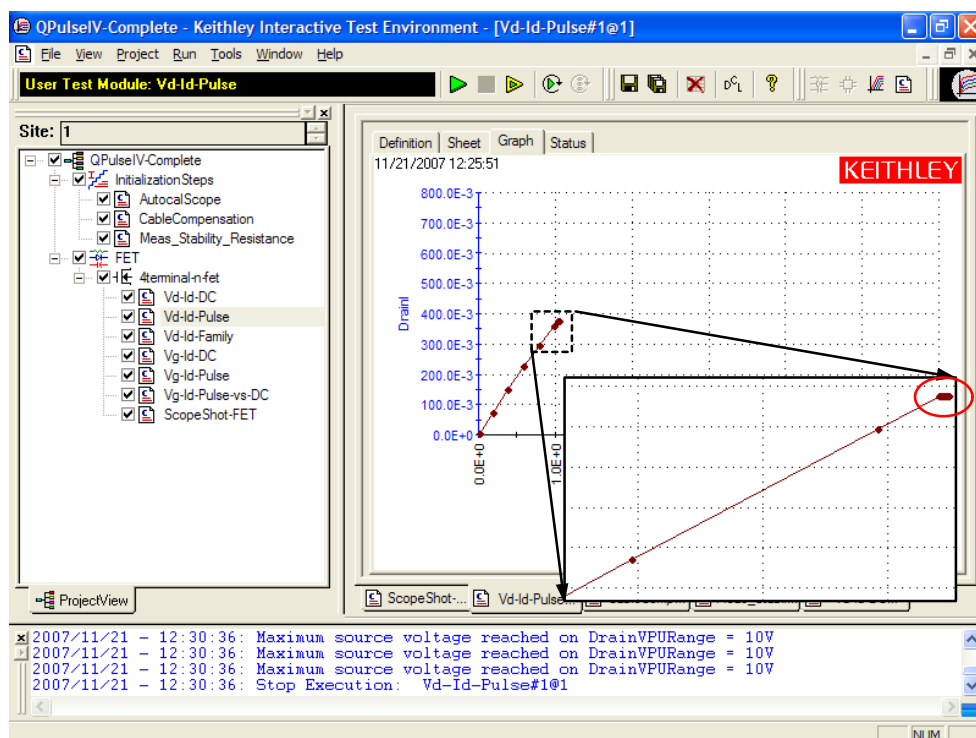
QPulseIV-Complete - Keithley Interactive Test Environment - [Vd-Id-Pulse#1@1]

File View Project Run Tools Window Help

User Test Module: Vd-Id-Pulse

Site: 1

QPulseIV-Complete
InitializationSteps
AutocalScope
CableCompensation
Meas_Stability_Resistance
FET
4terminal-n-fet
Vd-Id-DC
Vd-Id-Pulse
Vd-Id-Family
Vg-Id-DC
Vg-Id-Pulse
Vg-Id-Pulse-vs-DC
ScopeShot-FET

ProjectView

Definition Sheet Graph Status

11/21/2007 12:25:51

KEITHLEY

800.0E-3
700.0E-3
600.0E-3
500.0E-3
400.0E-3
300.0E-3
200.0E-3
100.0E-3
0.0E+0

DrainI

0.0E+0
1.0E+0

ScopeShot-... Vd-Id-Pulse

2007/11/21 - 12:30:36: Maximum source voltage reached on DrainVPURange = 10V
2007/11/21 - 12:30:36: Maximum source voltage reached on DrainVPURange = 10V
2007/11/21 - 12:30:36: Maximum source voltage reached on DrainVPURange = 10V
2007/11/21 - 12:30:36: Stop Execution: Vd-Id-Pulse#1@1

NUM